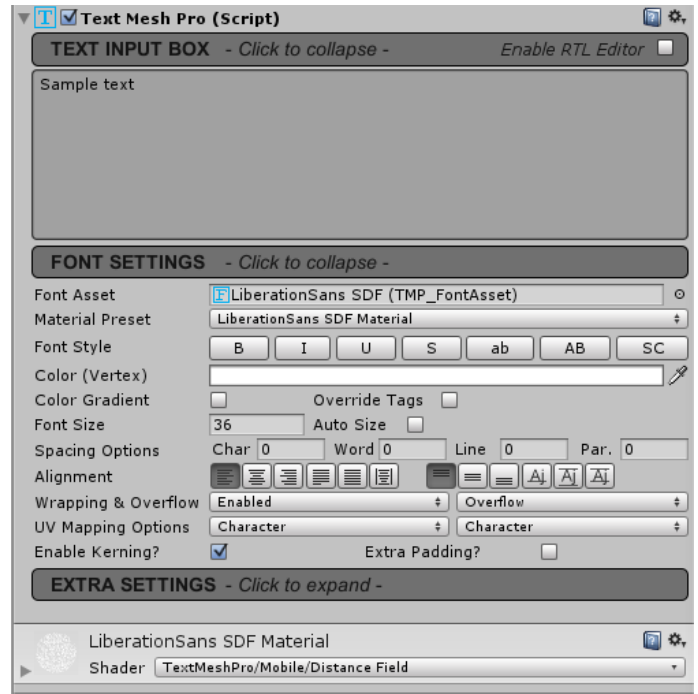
Text Mesh Pro (Script)

TEXT INPUT BOX - Click to collapse - Enable RTL Editor

Sample text

FONT SETTINGS - Click to collapse -

Font Asset LiberationSans SDF (TMP_FontAsset)
Material Preset LiberationSans SDF Material
Font Style B I U S ab AB SC
Color (Vertex)
Color Gradient Override Tags
Font Size 36 Auto Size
Spacing Options Char 0 Word 0 Line 0 Par. 0
Alignment
Wrapping & Overflow Enabled Overflow
UV Mapping Options Character Character
Enable Kerning? Extra Padding?

EXTRA SETTINGS - Click to expand -

LiberationSans SDF Material
Shader TextMeshPro/Mobile/Distance Field